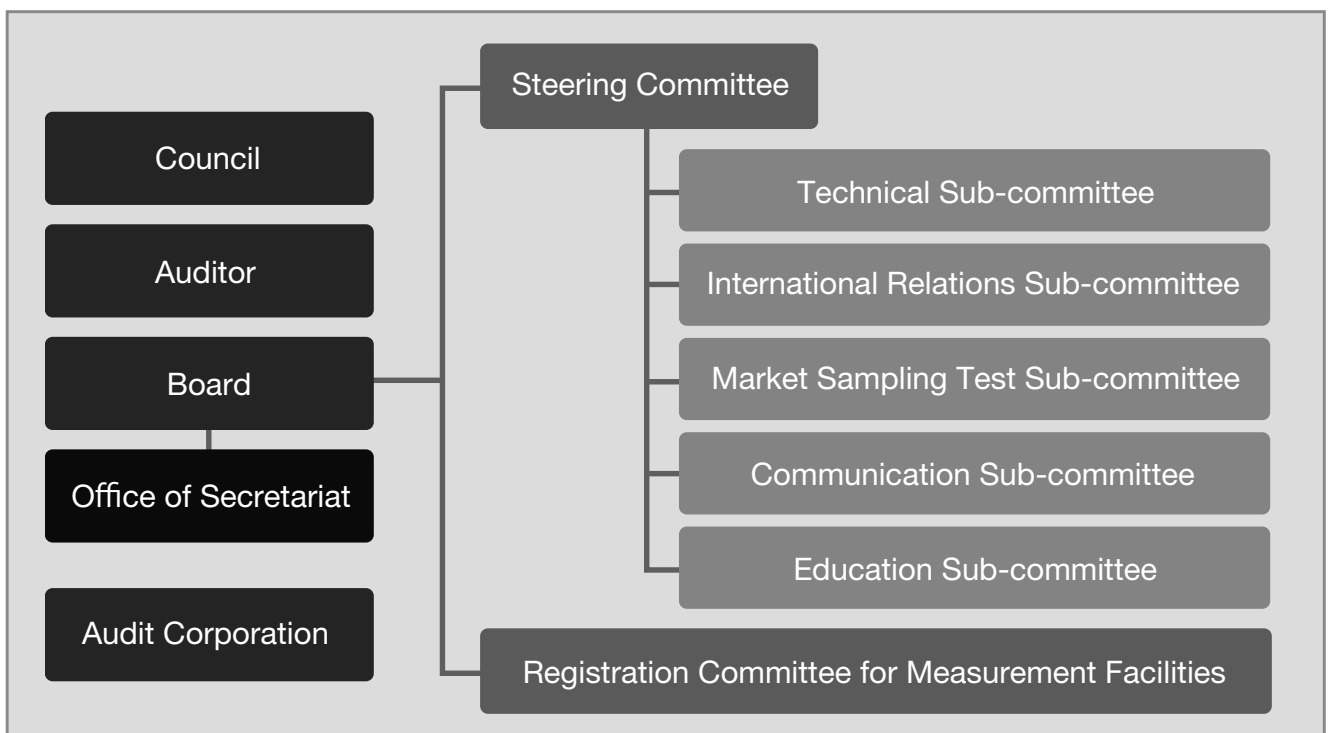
Council

Auditor

Board

Office of Secretariat

Audit Corporation

Steering Committee

Technical Sub-committee

International Relations Sub-committee

Market Sampling Test Sub-committee

Communication Sub-committee

Education Sub-committee

Registration Committee for Measurement Facilities